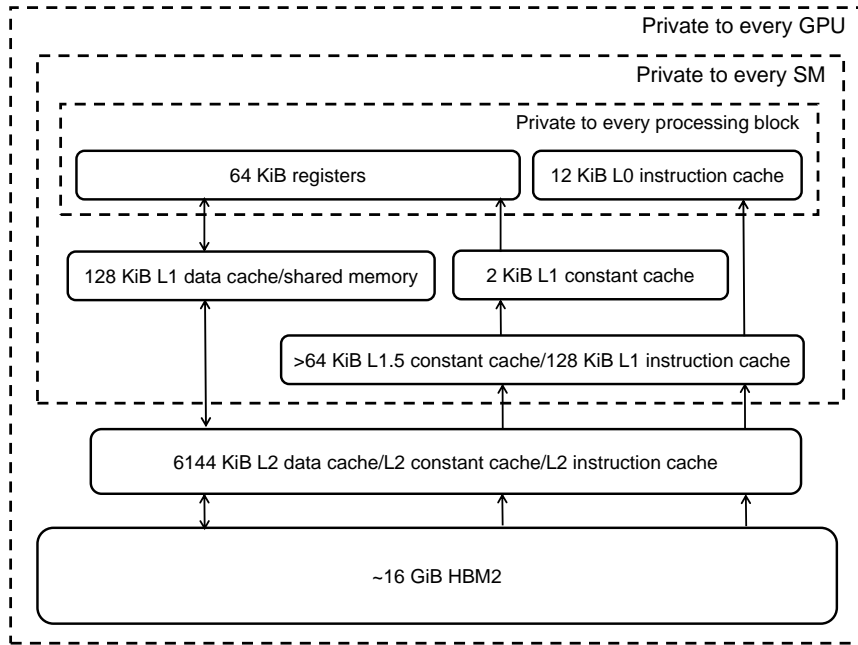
Private to every GPU

Private to every SM

Private to every processing block

64 KiB registers

12 KiB L0 instruction cache

128 KiB L1 data cache/shared memory

2 KiB L1 constant cache

>64 KiB L1.5 constant cache/128 KiB L1 instruction cache

6144 KiB L2 data cache/L2 constant cache/L2 instruction cache

~16 GiB HBM2